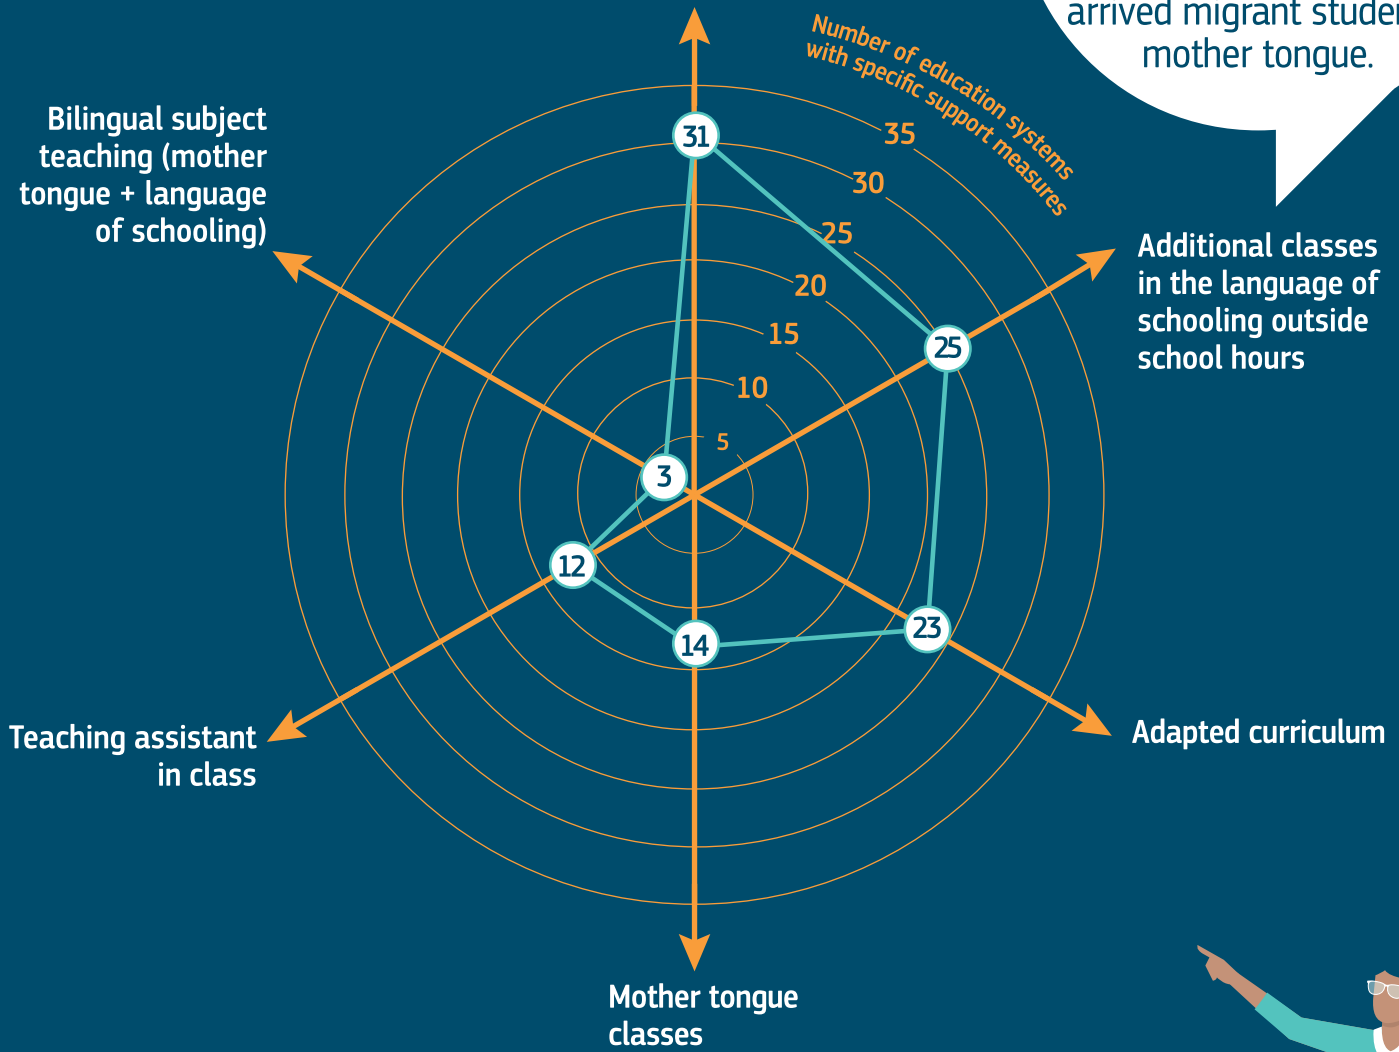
arrived migrant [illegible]
mother tongue.

Number of education systems with specific support measures

35
30
25
20
15
10
5

31

Bilingual subject teaching (mother tongue + language of schooling)

Additional classes in the language of schooling outside school hours

25

3

12

23

14

Adapted curriculum

Teaching assistant in class

Mother tongue classes